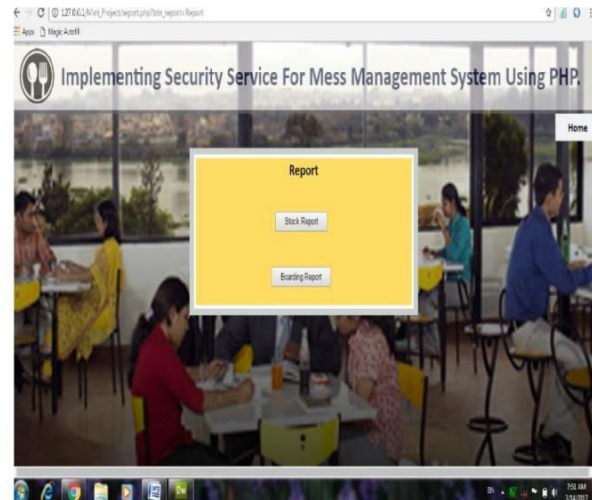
127.0.0.1/Mini_Project/report.php?btn_report=Report

Apps Magic Acrobat

Implementing Security Service For Mess Management System Using PHP.

Home

Report

Stock Report

Boarding Report

7:53 AM
3/14/2017